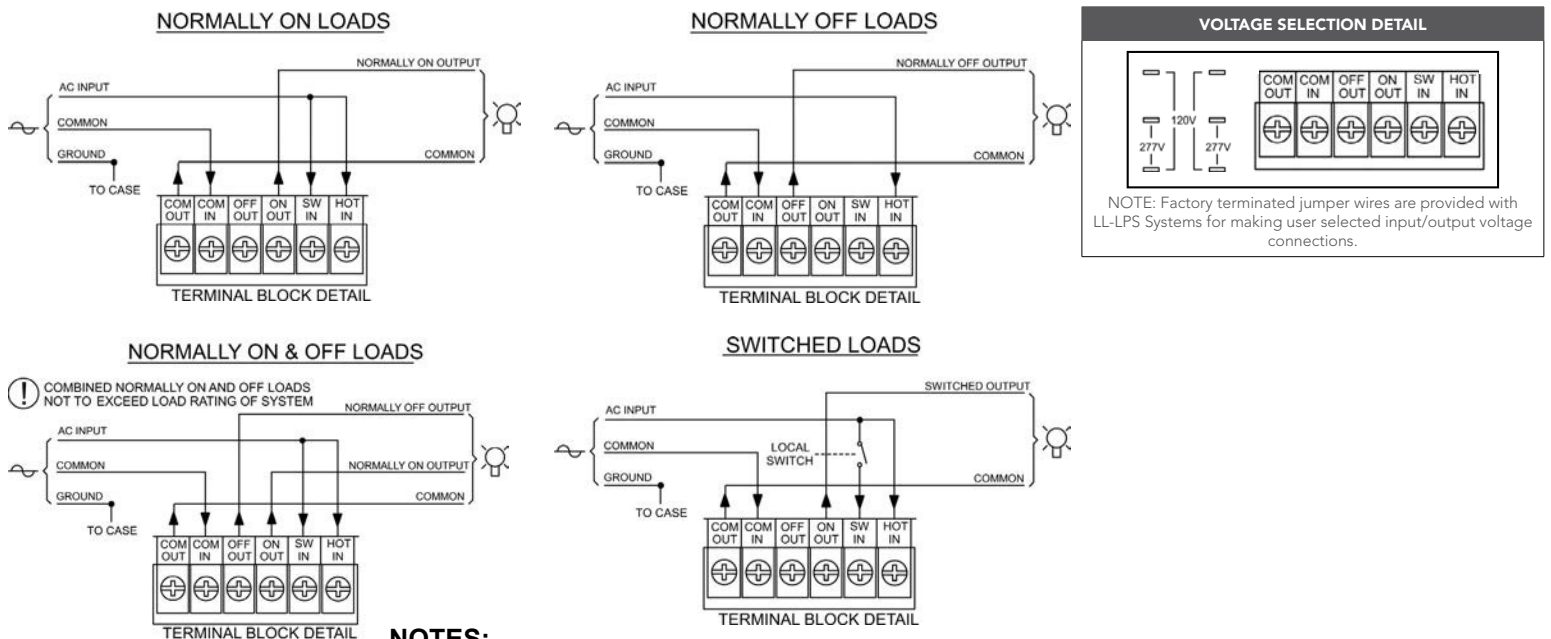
NORMALLY ON LOADS

NORMALLY ON OUTPUT
AC INPUT
COMMON
GROUND
COMMON
TO CASE
COM OUT
COM IN
OFF OUT
ON OUT
SW IN
HOT IN
TERMINAL BLOCK DETAIL

NORMALLY OFF LOADS

NORMALLY OFF OUTPUT
AC INPUT
COMMON
GROUND
COMMON
TO CASE
COM OUT
COM IN
OFF OUT
ON OUT
SW IN
HOT IN
TERMINAL BLOCK DETAIL

VOLTAGE SELECTION DETAIL

120V
277V
277V
COM OUT
COM IN
OFF OUT
ON OUT
SW IN
HOT IN

NOTE: Factory terminated jumper wires are provided with LL-LPS Systems for making user selected input/output voltage connections.

NORMALLY ON & OFF LOADS

COMBINED NORMALLY ON AND OFF LOADS NOT TO EXCEED LOAD RATING OF SYSTEM
NORMALLY OFF OUTPUT
AC INPUT
COMMON
NORMALLY ON OUTPUT
GROUND
COMMON
TO CASE
COM OUT
COM IN
OFF OUT
ON OUT
SW IN
HOT IN
TERMINAL BLOCK DETAIL

SWITCHED LOADS

SWITCHED OUTPUT
AC INPUT
COMMON
LOCAL SWITCH
GROUND
COMMON
TO CASE
COM OUT
COM IN
OFF OUT
ON OUT
SW IN
HOT IN
TERMINAL BLOCK DETAIL

NOTES: